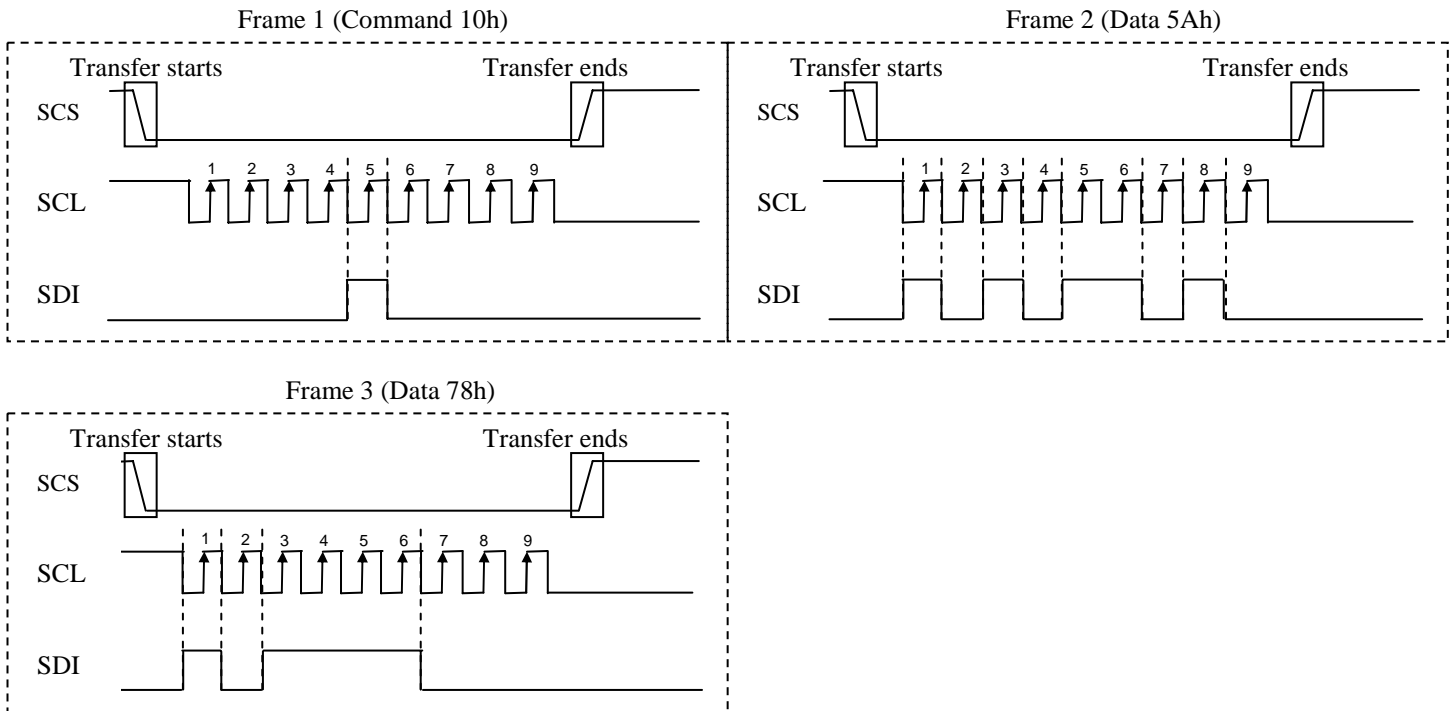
Frame 1 (Command 10h)

Transfer starts

Transfer ends

SCS

SCL

1 2 3 4 5 6 7 8 9

SDI

Frame 2 (Data 5Ah)

Transfer starts

Transfer ends

SCS

SCL

1 2 3 4 5 6 7 8 9

SDI

Frame 3 (Data 78h)

Transfer starts

Transfer ends

SCS

SCL

1 2 3 4 5 6 7 8 9

SDI